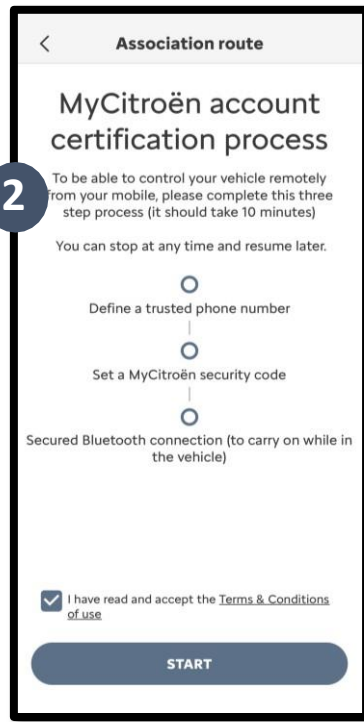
<

Association route

MyCitroën account certification process

2

To be able to control your vehicle remotely from your mobile, please complete this three step process (it should take 10 minutes)

You can stop at any time and resume later.

Define a trusted phone number

Set a MyCitroën security code

Secured Bluetooth connection (to carry on while in the vehicle)

I have read and accept the Terms & Conditions of use

START